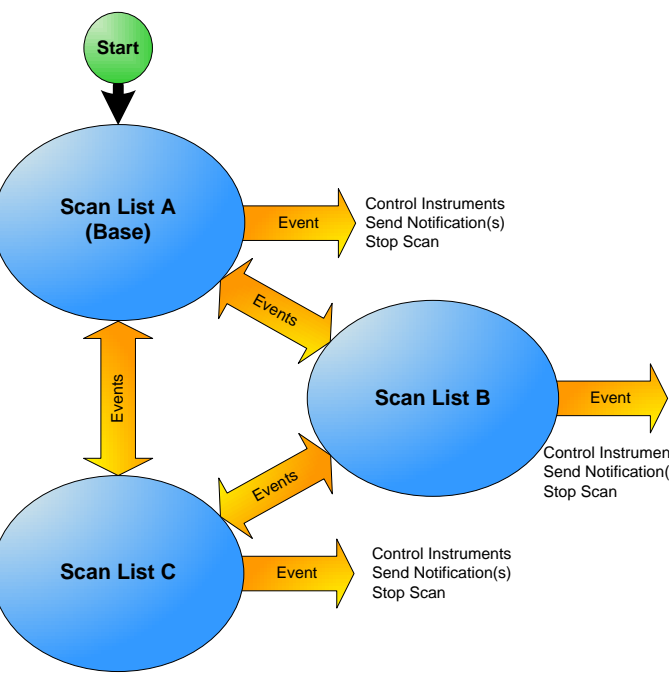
Start

Scan List A (Base)

Event

Control Instruments
Send Notification(s)
Stop Scan

Events

Events

Scan List B

Event

Control Instrumen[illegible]
Send Notification([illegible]
Stop Scan

Events

Scan List C

Event

Control Instruments
Send Notification(s)
Stop Scan